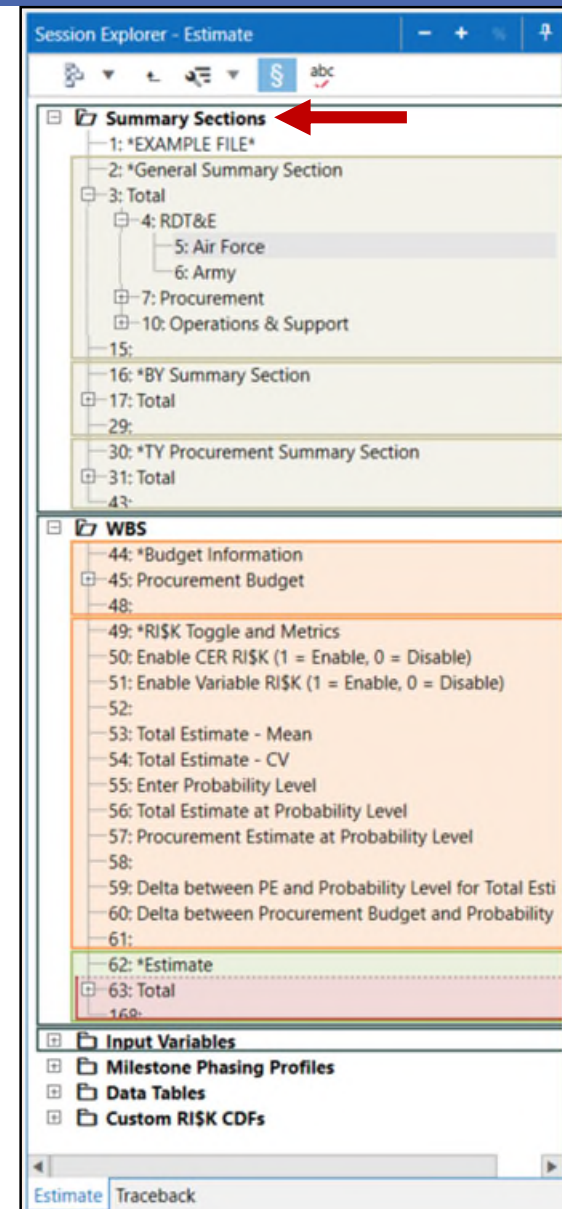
Session Explorer - Estimate

§ abc

Summary Sections
1: *EXAMPLE FILE*
2: *General Summary Section
3: Total
4: RDT&E
5: Air Force
6: Army
7: Procurement
10: Operations & Support
15:
16: *BY Summary Section
17: Total
29:
30: *TY Procurement Summary Section
31: Total
43:

WBS
44: *Budget Information
45: Procurement Budget
48:
49: *RI$K Toggle and Metrics
50: Enable CER RI$K (1 = Enable, 0 = Disable)
51: Enable Variable RI$K (1 = Enable, 0 = Disable)
52:
53: Total Estimate - Mean
54: Total Estimate - CV
55: Enter Probability Level
56: Total Estimate at Probability Level
57: Procurement Estimate at Probability Level
58:
59: Delta between PE and Probability Level for Total Esti
60: Delta between Procurement Budget and Probability
61:
62: *Estimate
63: Total
168:

Input Variables
Milestone Phasing Profiles
Data Tables
Custom RI$K CDFs

Estimate Traceback